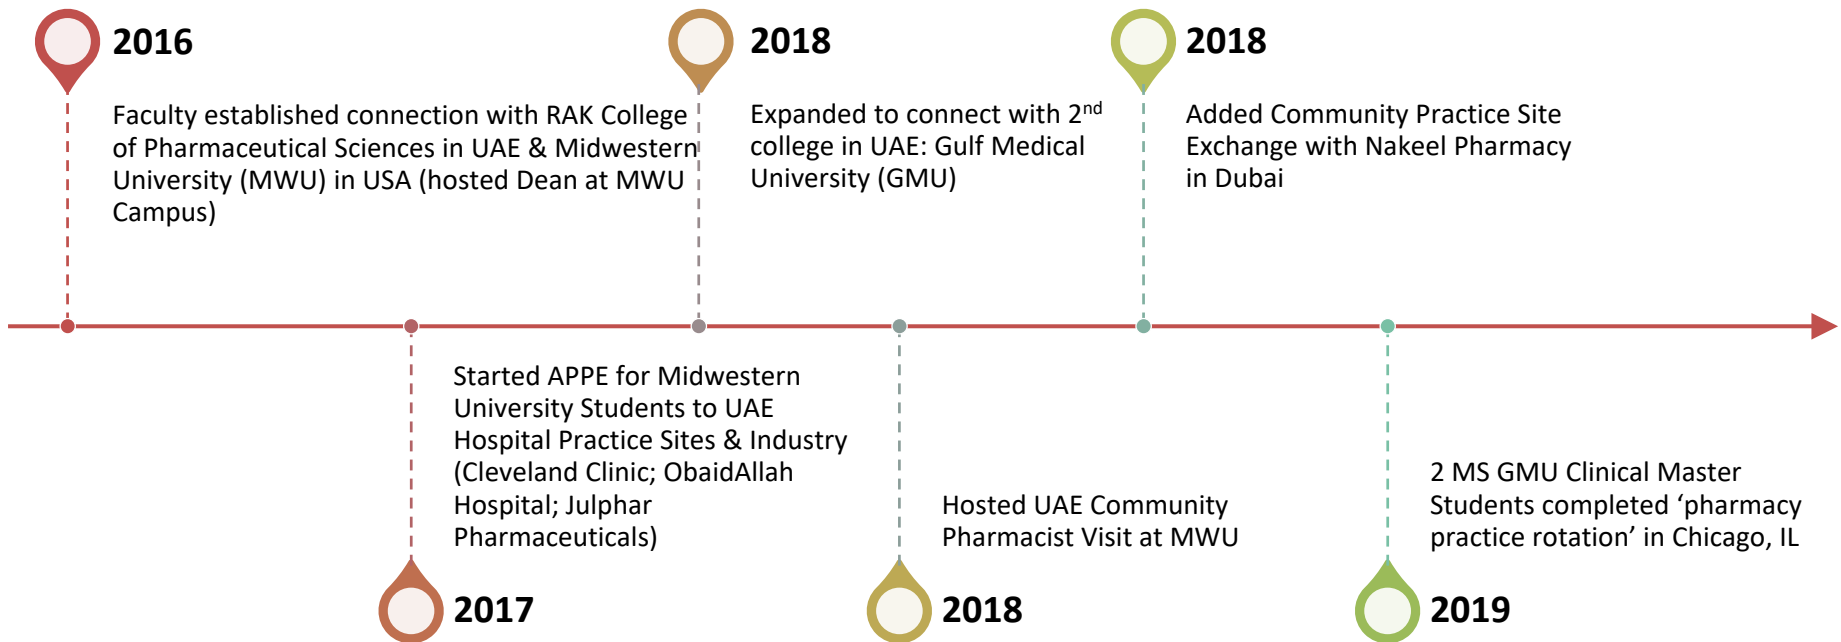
2016

Faculty established connection with RAK College of Pharmaceutical Sciences in UAE & Midwestern University (MWU) in USA (hosted Dean at MWU Campus)

2018

Expanded to connect with 2$^{nd}$ college in UAE: Gulf Medical University (GMU)

2018

Added Community Practice Site Exchange with Nakeel Pharmacy in Dubai

Started APPE for Midwestern University Students to UAE Hospital Practice Sites & Industry (Cleveland Clinic; ObaidAllah Hospital; Julphar Pharmaceuticals)

2017

Hosted UAE Community Pharmacist Visit at MWU

2018

2 MS GMU Clinical Master Students completed ‘pharmacy practice rotation’ in Chicago, IL

2019